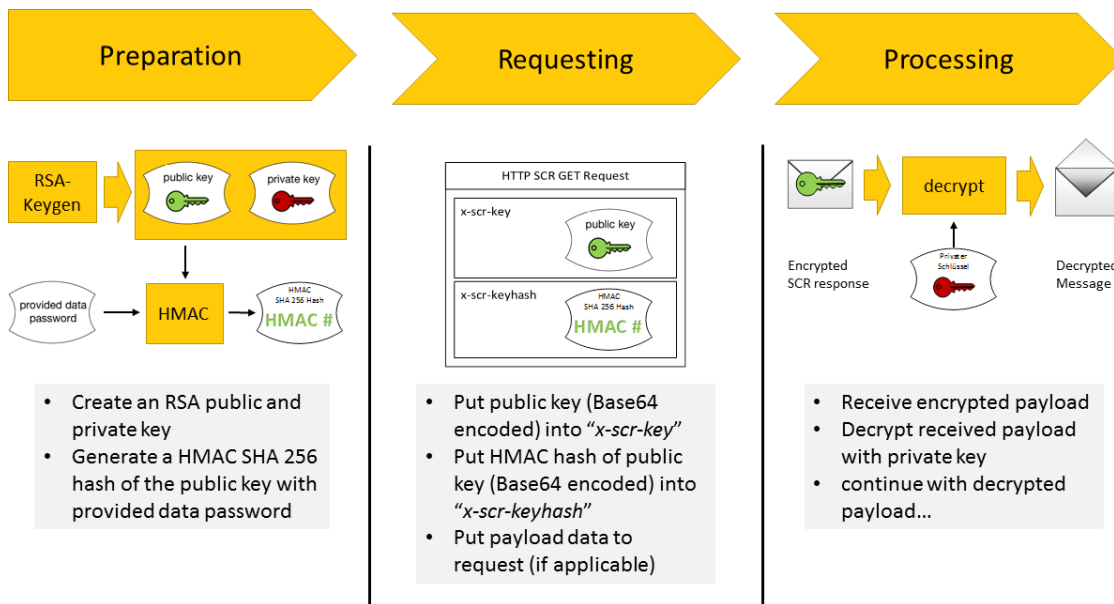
Preparation

RSA-Keygen

public key

private key

provided data password

HMAC

HMAC
SHA 256 Hash
HMAC #

- Create an RSA public and private key
- Generate a HMAC SHA 256 hash of the public key with provided data password

Requesting

HTTP SCR GET Request

x-scr-key

public key

x-scr-keyhash

HMAC
SHA 256 Hash
HMAC #

- Put public key (Base64 encoded) into "*x-scr-key*"
- Put HMAC hash of public key (Base64 encoded) into "*x-scr-keyhash*"
- Put payload data to request (if applicable)

Processing

decrypt

Encrypted SCR response

Privater Schlüssel

Decrypted Message

- Receive encrypted payload
- Decrypt received payload with private key
- continue with decrypted payload…